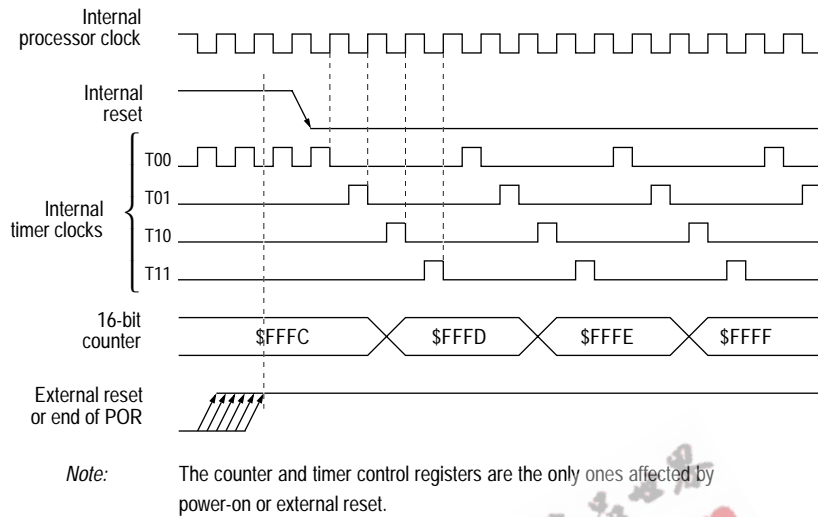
Internal processor clock

Internal reset

Internal timer clocks

T00

T01

T10

T11

16-bit counter

$FFFC

$FFFD

$FFFE

$FFFF

External reset or end of POR

Note: The counter and timer control registers are the only ones affected by power-on or external reset.